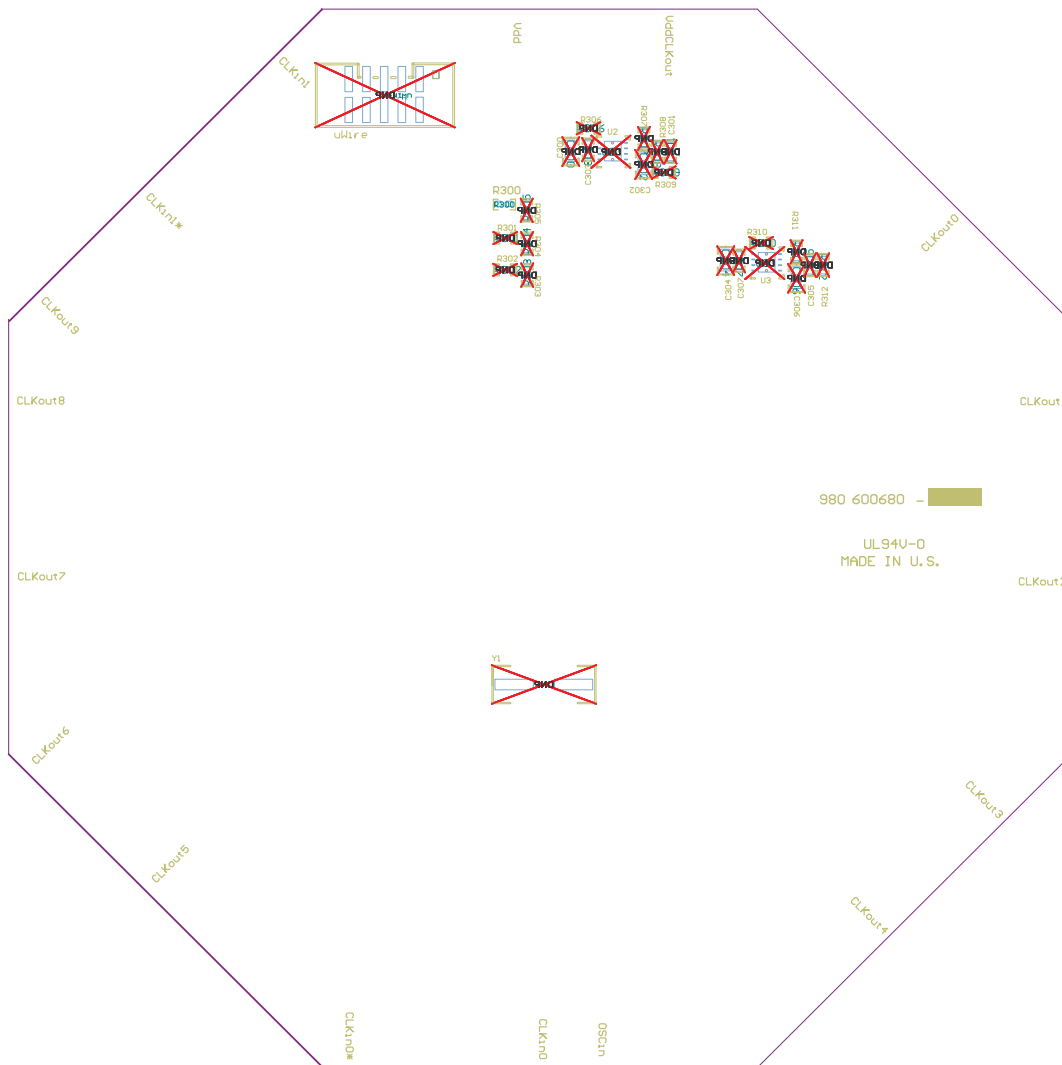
Vdd

VddCLKout

CLKin1

uWire

DNP

R300

R300

R301

R302

R303

R306

U2

C300

C301

C302

C303

R307

R308

R309

DNP

CLKin1*

R310

R311

U3

C304

C305

C306

C307

R312

CLKout0

CLKout9

CLKout8

CLKout1

980 600680 -

UL94V-0
MADE IN U.S.

CLKout7

CLKout2

Y1

DNP

CLKout6

CLKout3

CLKout5

CLKout4

CLKin0*

CLKin0

OSCin